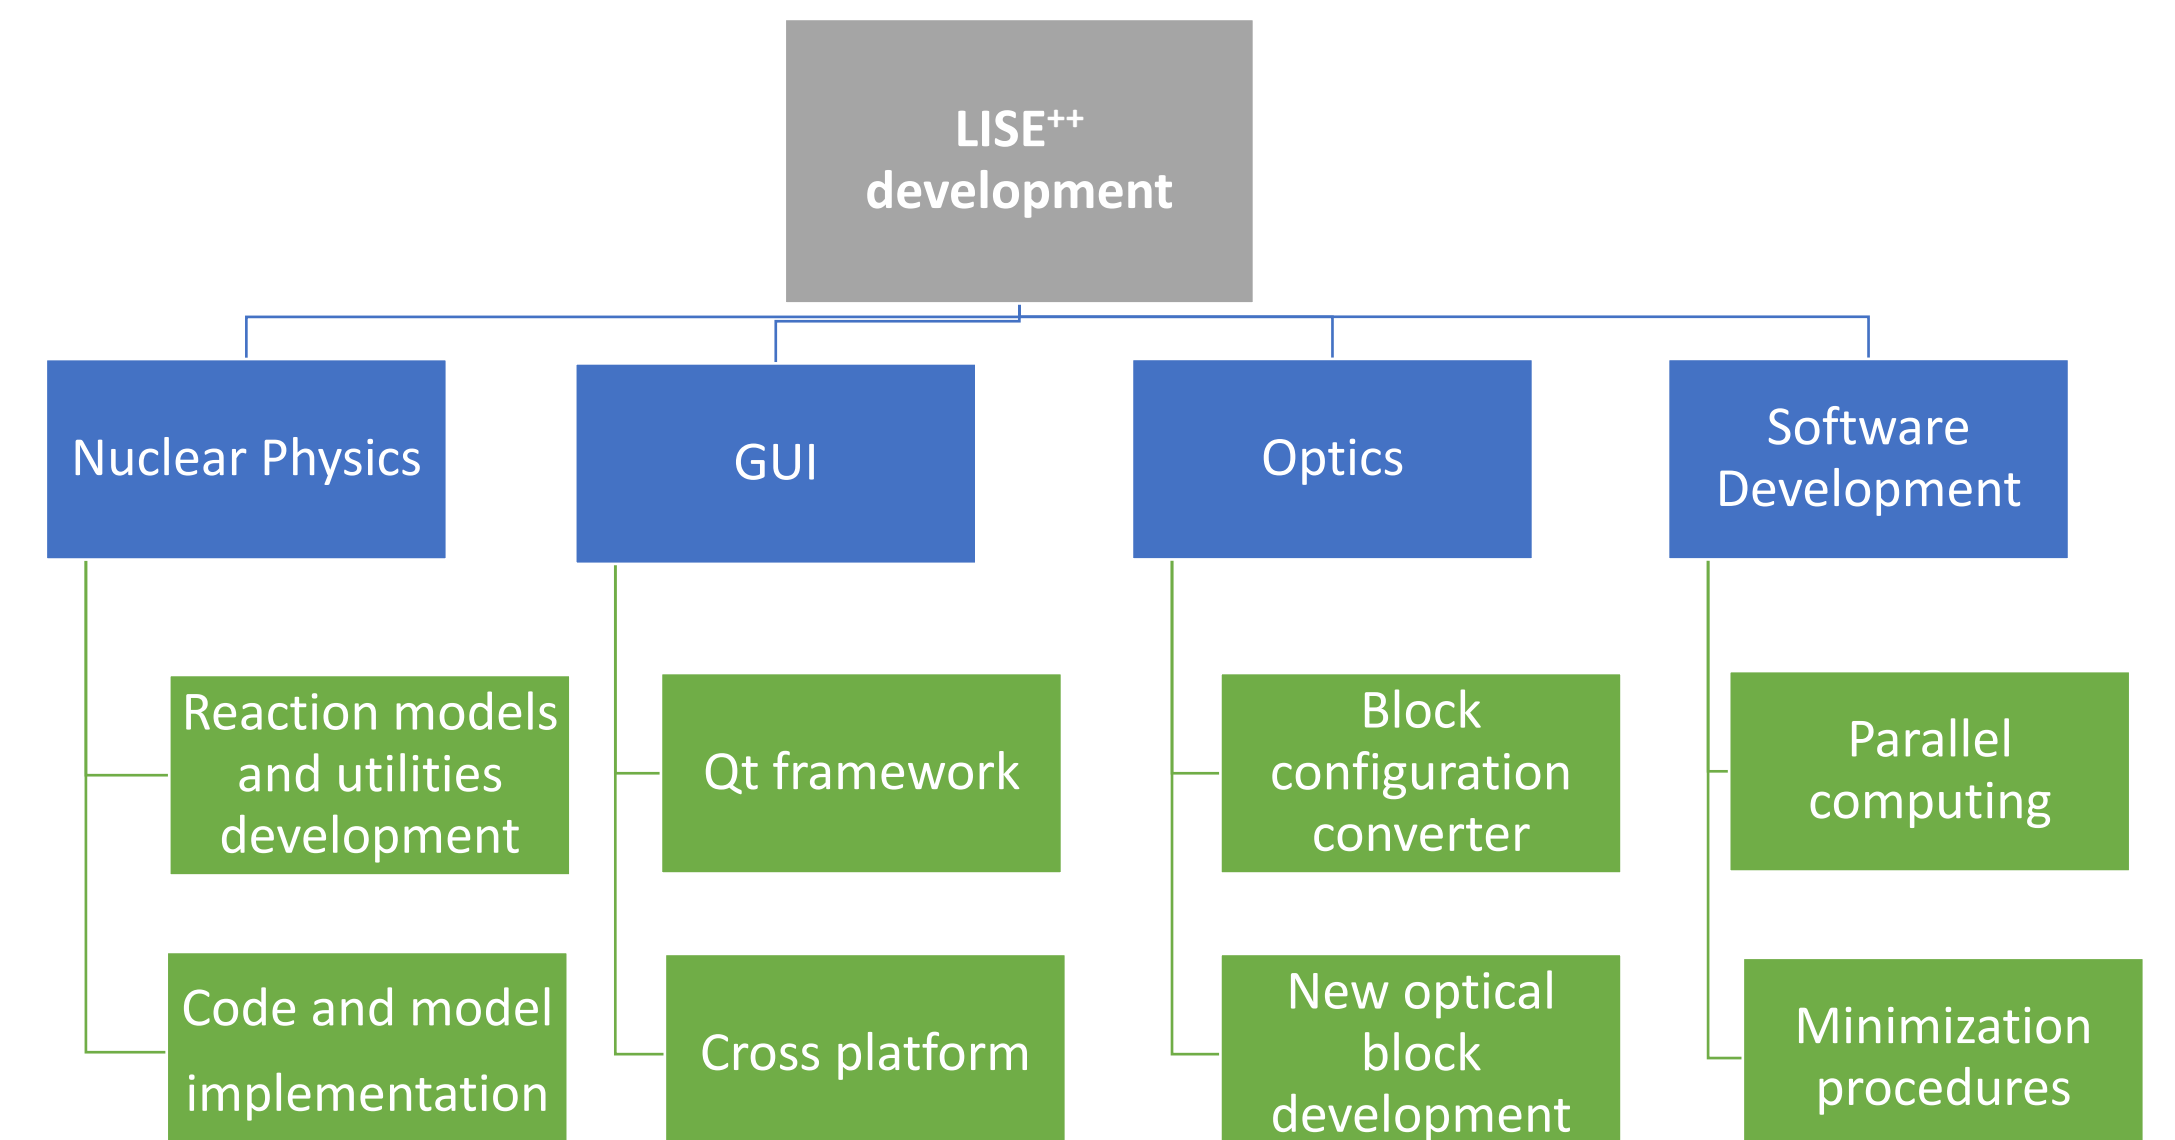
LISE$^{++}$ development

Nuclear Physics

Reaction models and utilities development

Code and model implementation

GUI

Qt framework

Cross platform

Optics

Block configuration converter

New optical block development

Software Development

Parallel computing

Minimization procedures